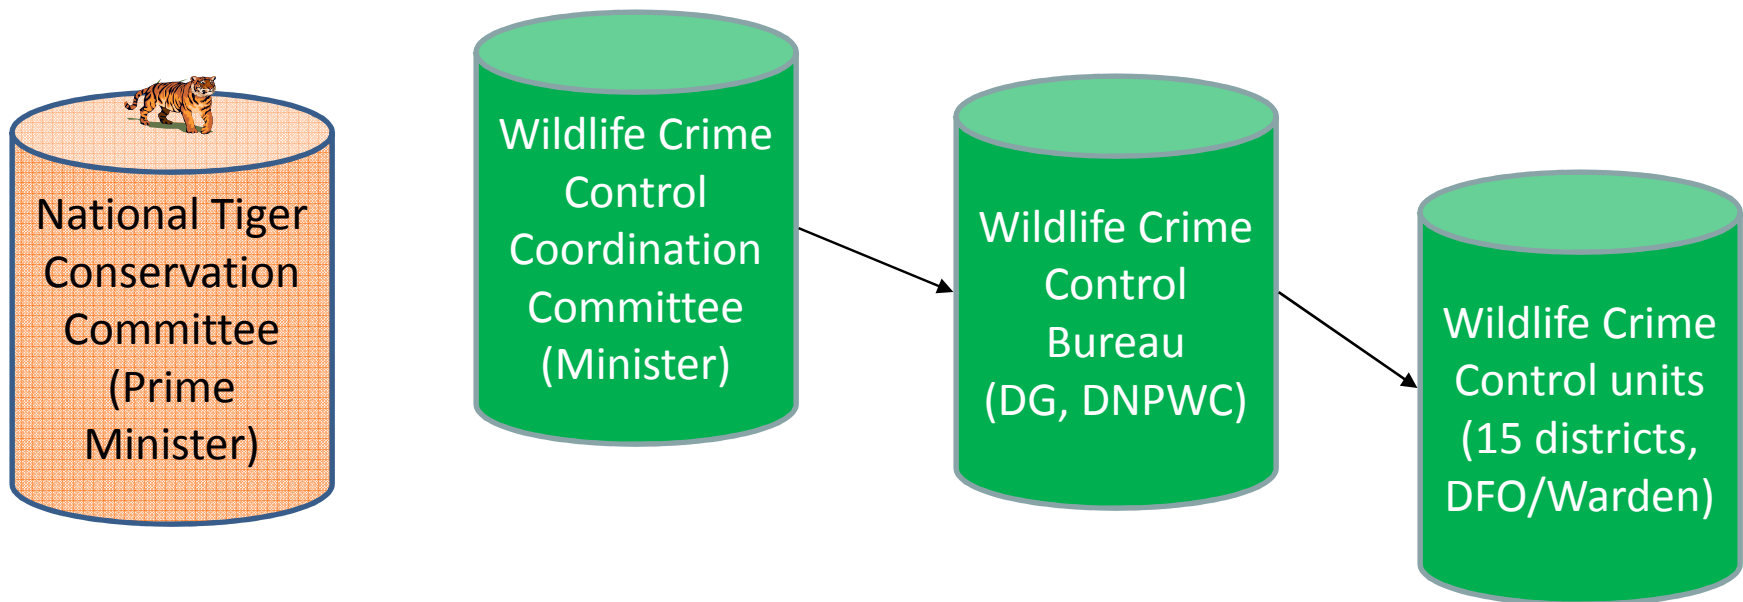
National Tiger Conservation Committee (Prime Minister)

Wildlife Crime Control Coordination Committee (Minister)

Wildlife Crime Control Bureau (DG, DNPWC)

Wildlife Crime Control units (15 districts, DFO/Warden)